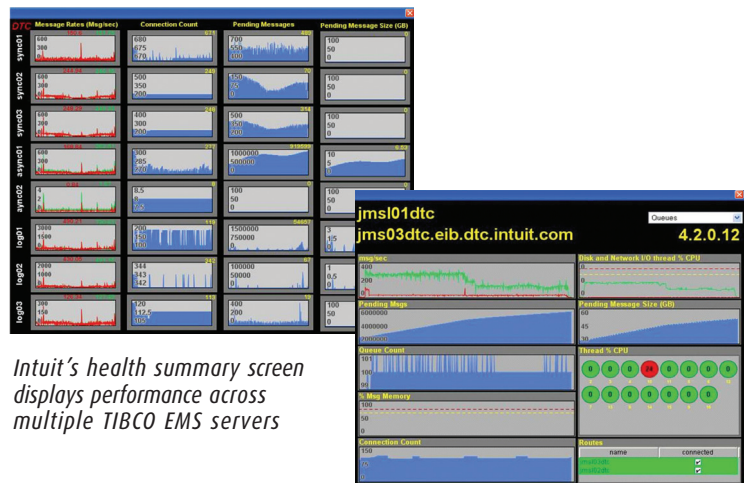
DTC Message Rates (Msg/sec) Connection Count Pending Messages Pending Message Size (GB)

sync01
600
300
0
680
675
670
700
550
300
100
50
0

sync02
600
300
0
500
350
200
350
0
100
50
0

sync03
600
300
0
400
300
200
500
300
0
100
50
0

async01
600
300
0
300
285
270
1000000
500000
0
10
5
0

aync02
4
2
0
8.5
0
100
50
0
100
50
0

log01
3000
1500
0
200
100
1500000
750000
0
3
1.5
0

log02
2000
1000
0
344
343
342
100000
50000
0
1
0.5
0

log03
300
150
0
120
112.5
105
400
200
0
100
50
0

Intuit's health summary screen displays performance across multiple TIBCO EMS servers

jmsl01dtc
jms03dtc.eib.dtc.intuit.com
Queues
4.2.0.12

msg/sec
400
200
0
Disk and Network I/O thread % CPU

Pending Msgs
6000000
4000000
Pending Message Size (GB)
60
45
30

Queue Count
101
100
Thread % CPU
0 0 0 24 0 0 0 0
0 0 0 0 0 0

% Msg Memory
100
50
0

Connection Count
150
75
0
Routes
name connected